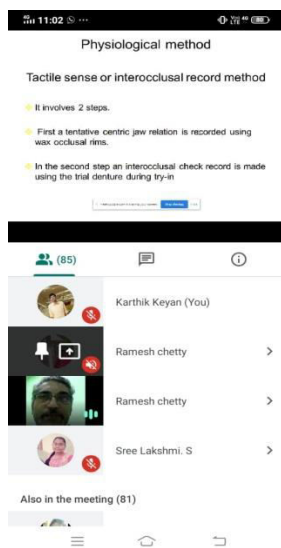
11:02

Physiological method

Tactile sense or interocclusal record method

It involves 2 steps.

First a tentative centric jaw relation is recorded using wax occlusal rims.

In the second step an interocclusal check record is made using the trial denture during try-in

(85)

Karthik Keyan (You)

Ramesh chetty

Ramesh chetty

Sree Lakshmi. S

Also in the meeting (81)